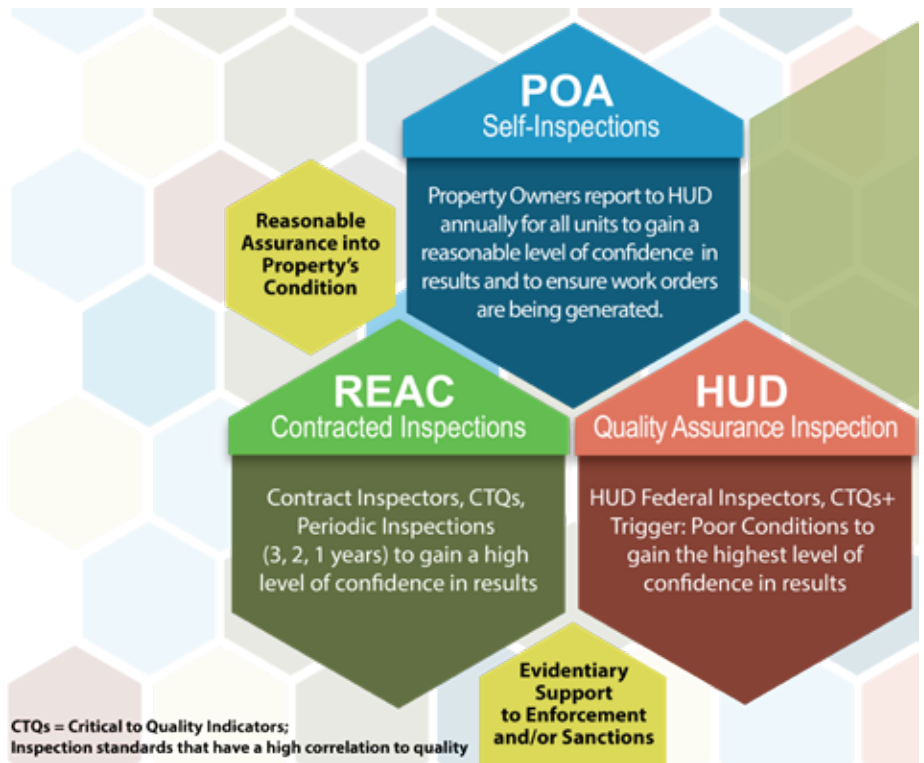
POA
Self-Inspections

Property Owners report to HUD annually for all units to gain a reasonable level of confidence in results and to ensure work orders are being generated.

Reasonable Assurance into Property's Condition

REAC
Contracted Inspections

Contract Inspectors, CTQs, Periodic Inspections (3, 2, 1 years) to gain a high level of confidence in results

HUD
Quality Assurance Inspection

HUD Federal Inspectors, CTQs+ Trigger: Poor Conditions to gain the highest level of confidence in results

Evidentiary Support to Enforcement and/or Sanctions

CTQs = Critical to Quality Indicators;
Inspection standards that have a high correlation to quality